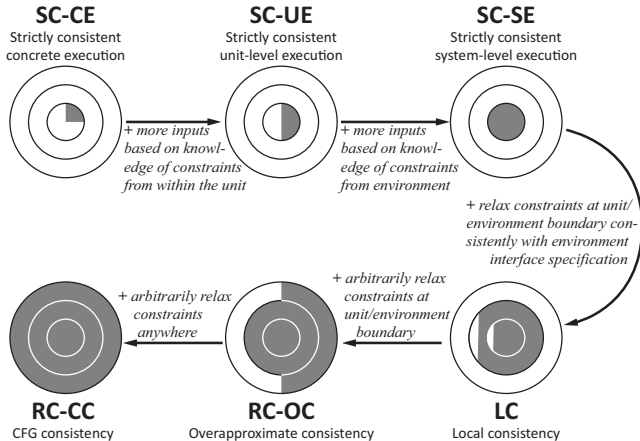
SC-CE
Strictly consistent concrete execution

SC-UE
Strictly consistent unit-level execution

SC-SE
Strictly consistent system-level execution

+ more inputs based on knowledge of constraints from within the unit

+ more inputs based on knowledge of constraints from environment

+ relax constraints at unit/environment boundary consistently with environment interface specification

+ arbitrarily relax constraints anywhere

+ arbitrarily relax constraints at unit/environment boundary

RC-CC
CFG consistency

RC-OC
Overapproximate consistency

LC
Local consistency